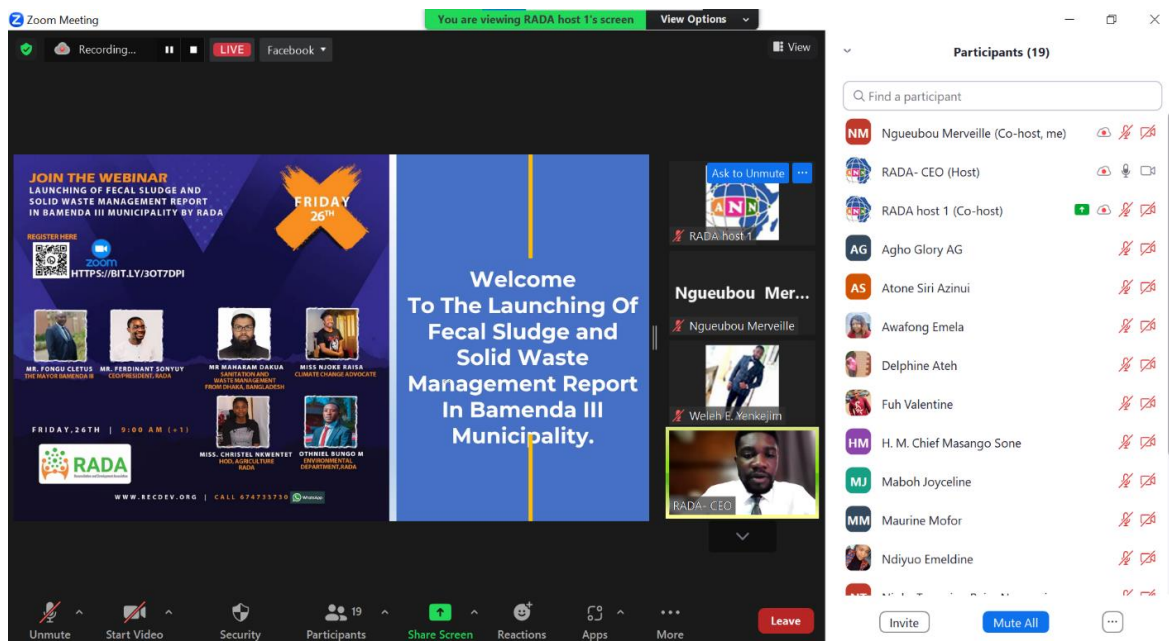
Zoom Meeting

You are viewing RADA host 1's screen

View Options

Recording...

LIVE

Facebook

View

JOIN THE WEBINAR

LAUNCHING OF FECAL SLUDGE AND SOLID WASTE MANAGEMENT REPORT IN BAMENDA III MUNICIPALITY BY RADA

FRIDAY 26TH

REGISTER HERE

zoom

HTTPS://BIT.LY/3OT7DPI

MR. FONGU CLETUS THE MAYOR BAMENDA III

MR. FERDINANT SONYUY CEO/PRESIDENT, RADA

MR MAHARAM DAKUA SANITATION AND WASTE MANAGEMENT FROM DHAKA, BANGLADESH

MISS NJOKE RAISA CLIMATE CHANGE ADVOCATE

FRIDAY, 26TH | 9:00 AM (+1)

MISS. CHRISTEL NKWENTET HOD, AGRICULTURE RADA

OTHNIEL BUNGO M ENVIRONMENTAL DEPARTMENT, RADA

RADA

WWW.RECDEV.ORG | CALL 674735750

Welcome To The Launching Of Fecal Sludge and Solid Waste Management Report In Bamenda III Municipality.

Ask to Unmute

RADA host 1

Ngueubou Mer...

Ngueubou Merveille

Weleh E. Yenkejim

RADA- CEO

Participants (19)

Find a participant

NM Ngueubou Merveille (Co-host, me)

RADA- CEO (Host)

RADA host 1 (Co-host)

AG Agho Glory AG

AS Atone Siri Azinui

Awafong Emela

Delphine Ateh

Fuh Valentine

HM H. M. Chief Masango Sone

MJ Maboh Joyceline

MM Maurine Mofor

Ndiyuo Emeldine

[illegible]

Invite

Mute All

Unmute

Start Video

Security

19

Participants

Share Screen

Reactions

Apps

More

Leave